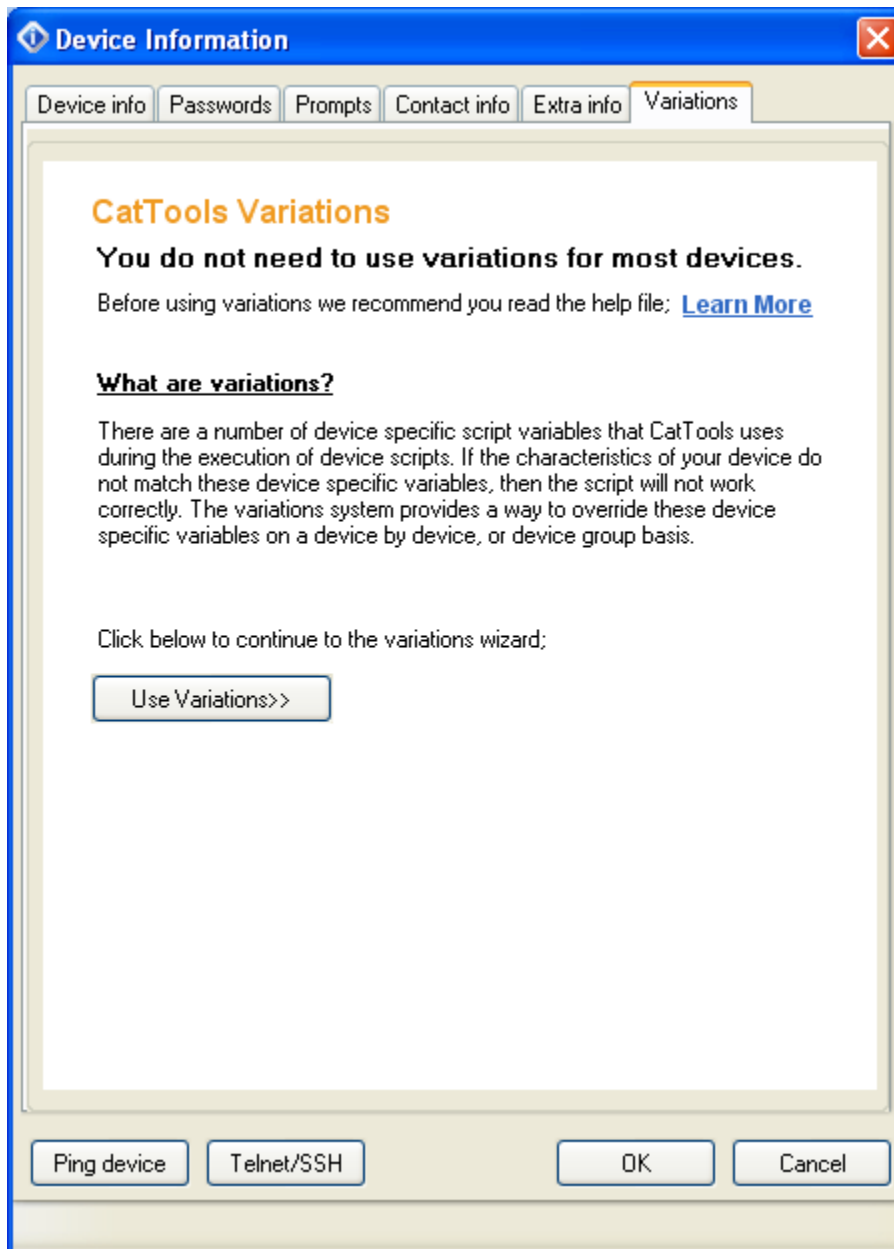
Device Information

Device info | Passwords | Prompts | Contact info | Extra info | Variations

CatTools Variations

You do not need to use variations for most devices.

Before using variations we recommend you read the help file; Learn More

What are variations?

There are a number of device specific script variables that CatTools uses during the execution of device scripts. If the characteristics of your device do not match these device specific variables, then the script will not work correctly. The variations system provides a way to override these device specific variables on a device by device, or device group basis.

Click below to continue to the variations wizard;

Use Variations>>

Ping device

Telnet/SSH

OK

Cancel